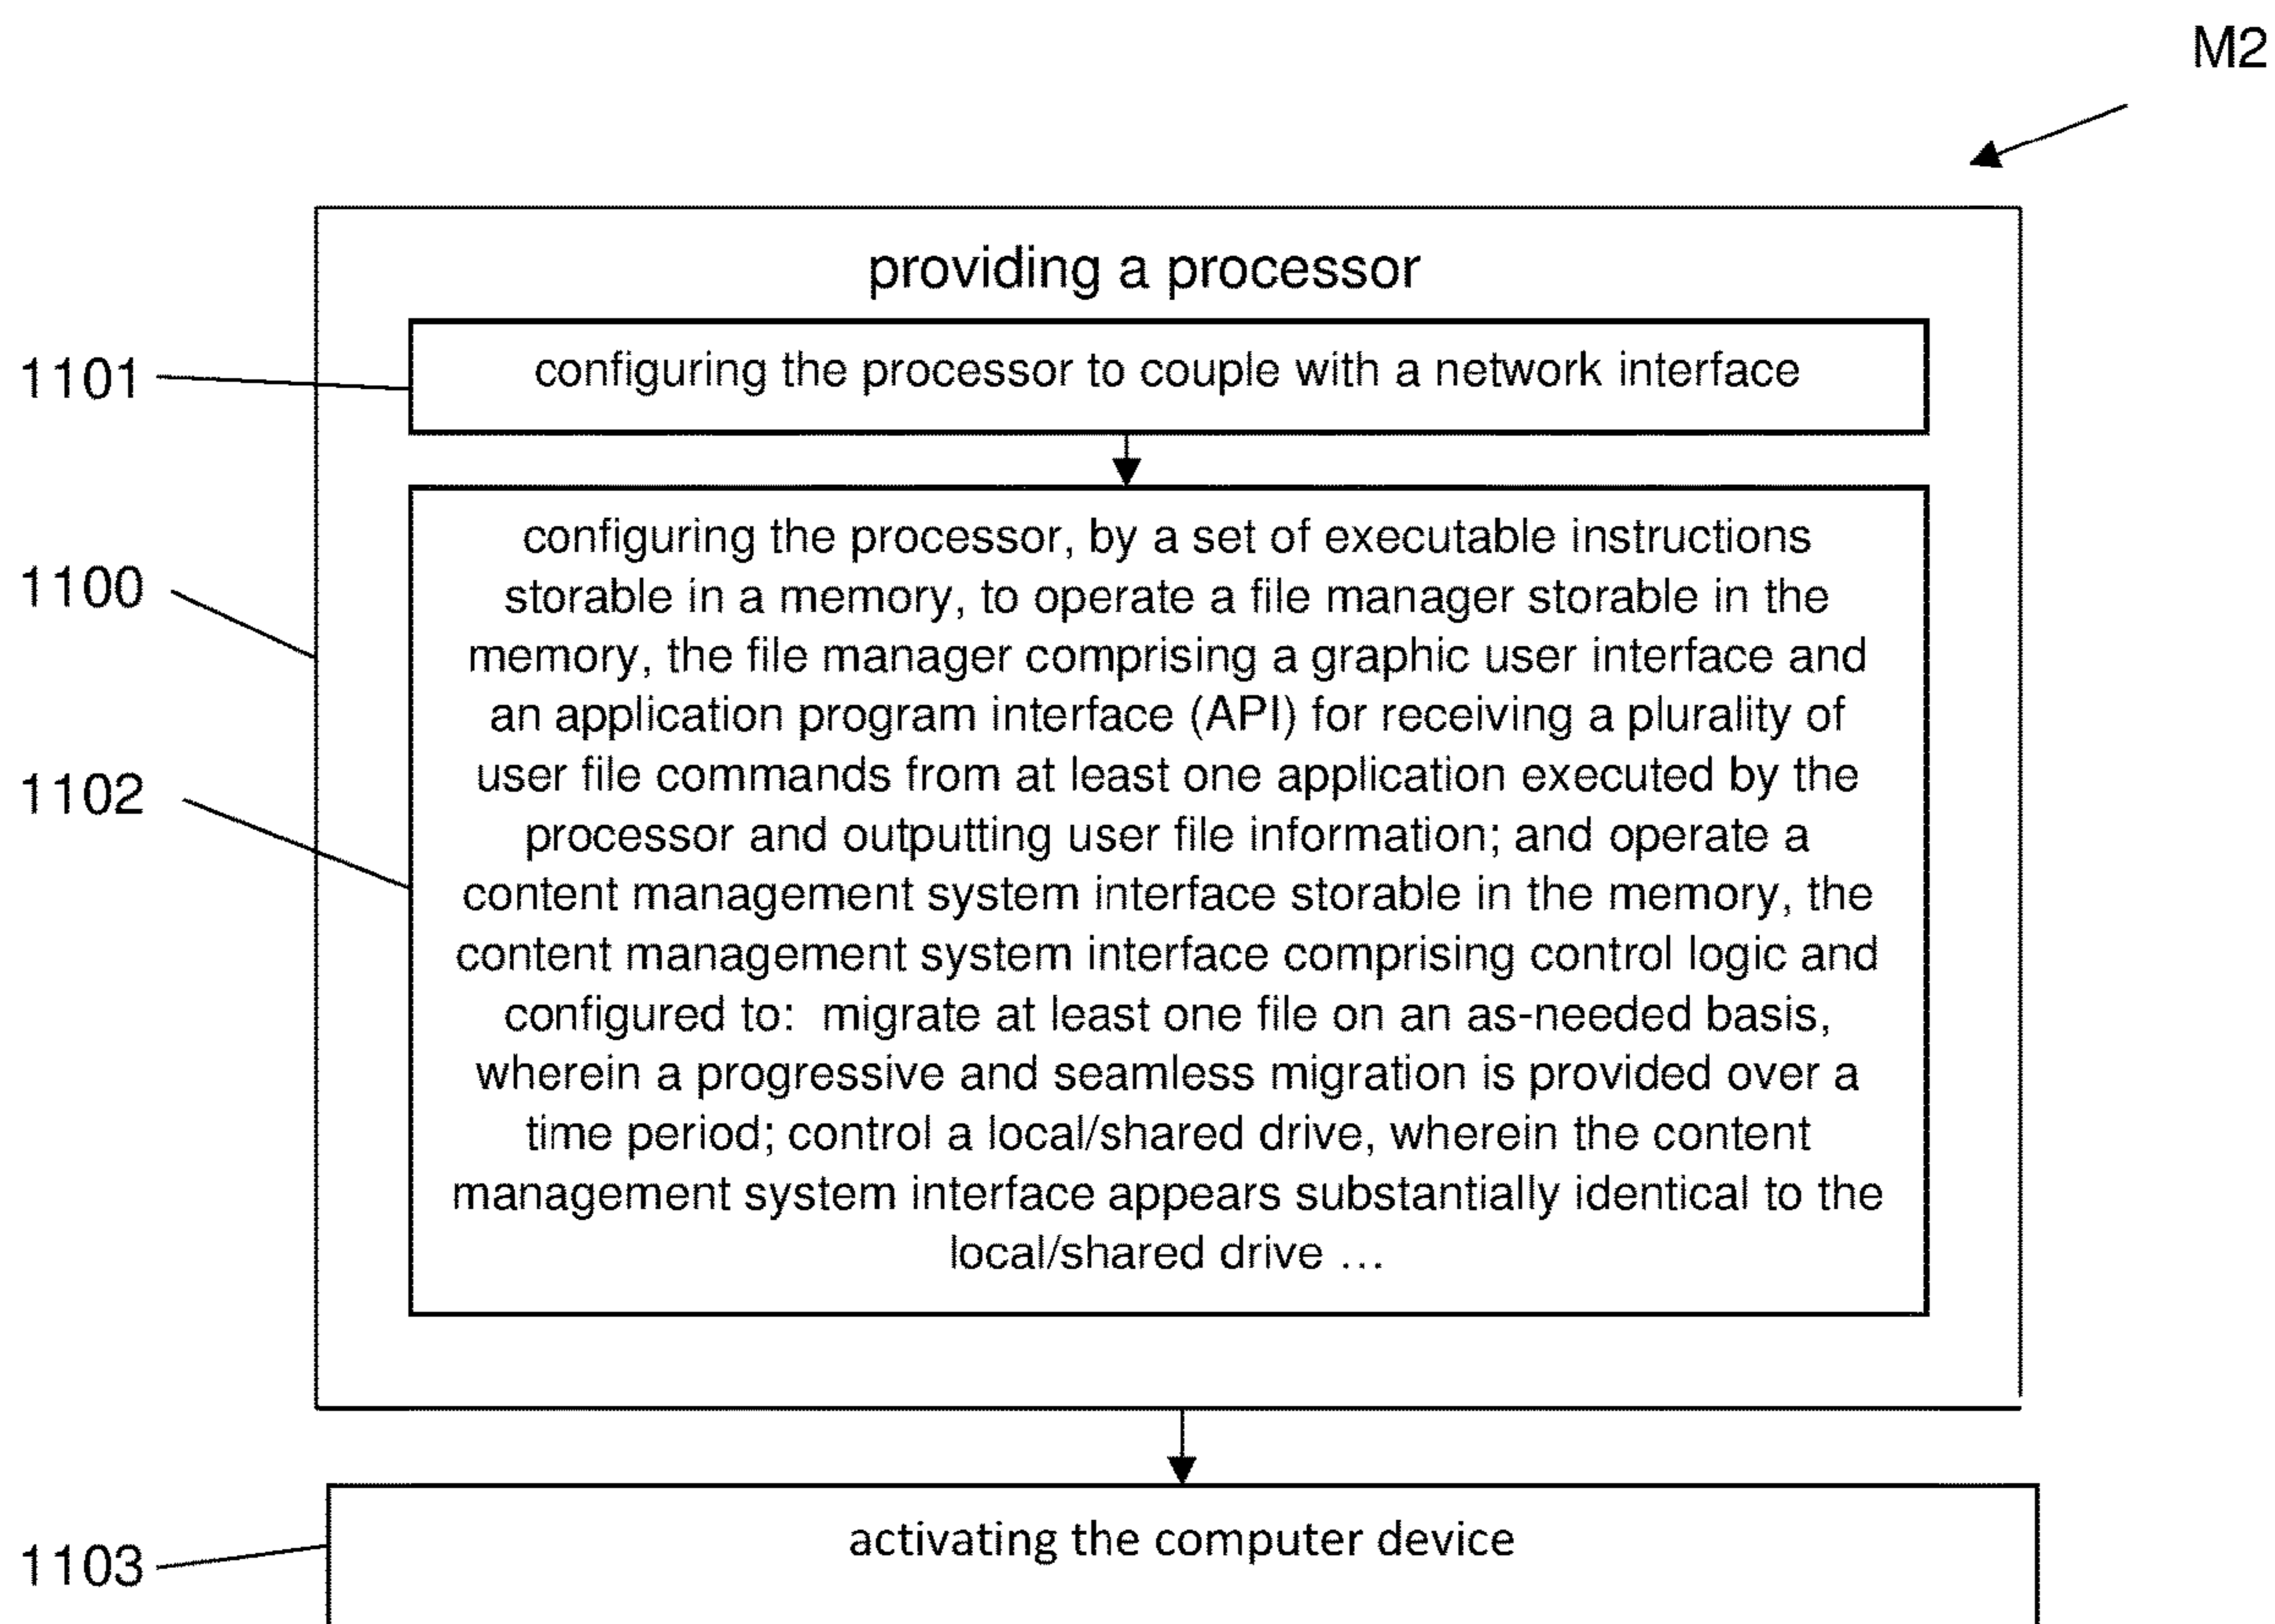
M2

providing a processor

1101

configuring the processor to couple with a network interface

1100

1102

configuring the processor, by a set of executable instructions storable in a memory, to operate a file manager storable in the memory, the file manager comprising a graphic user interface and an application program interface (API) for receiving a plurality of user file commands from at least one application executed by the processor and outputting user file information; and operate a content management system interface storable in the memory, the content management system interface comprising control logic and configured to: migrate at least one file on an as-needed basis, wherein a progressive and seamless migration is provided over a time period; control a local/shared drive, wherein the content management system interface appears substantially identical to the local/shared drive …

1103

activating the computer device